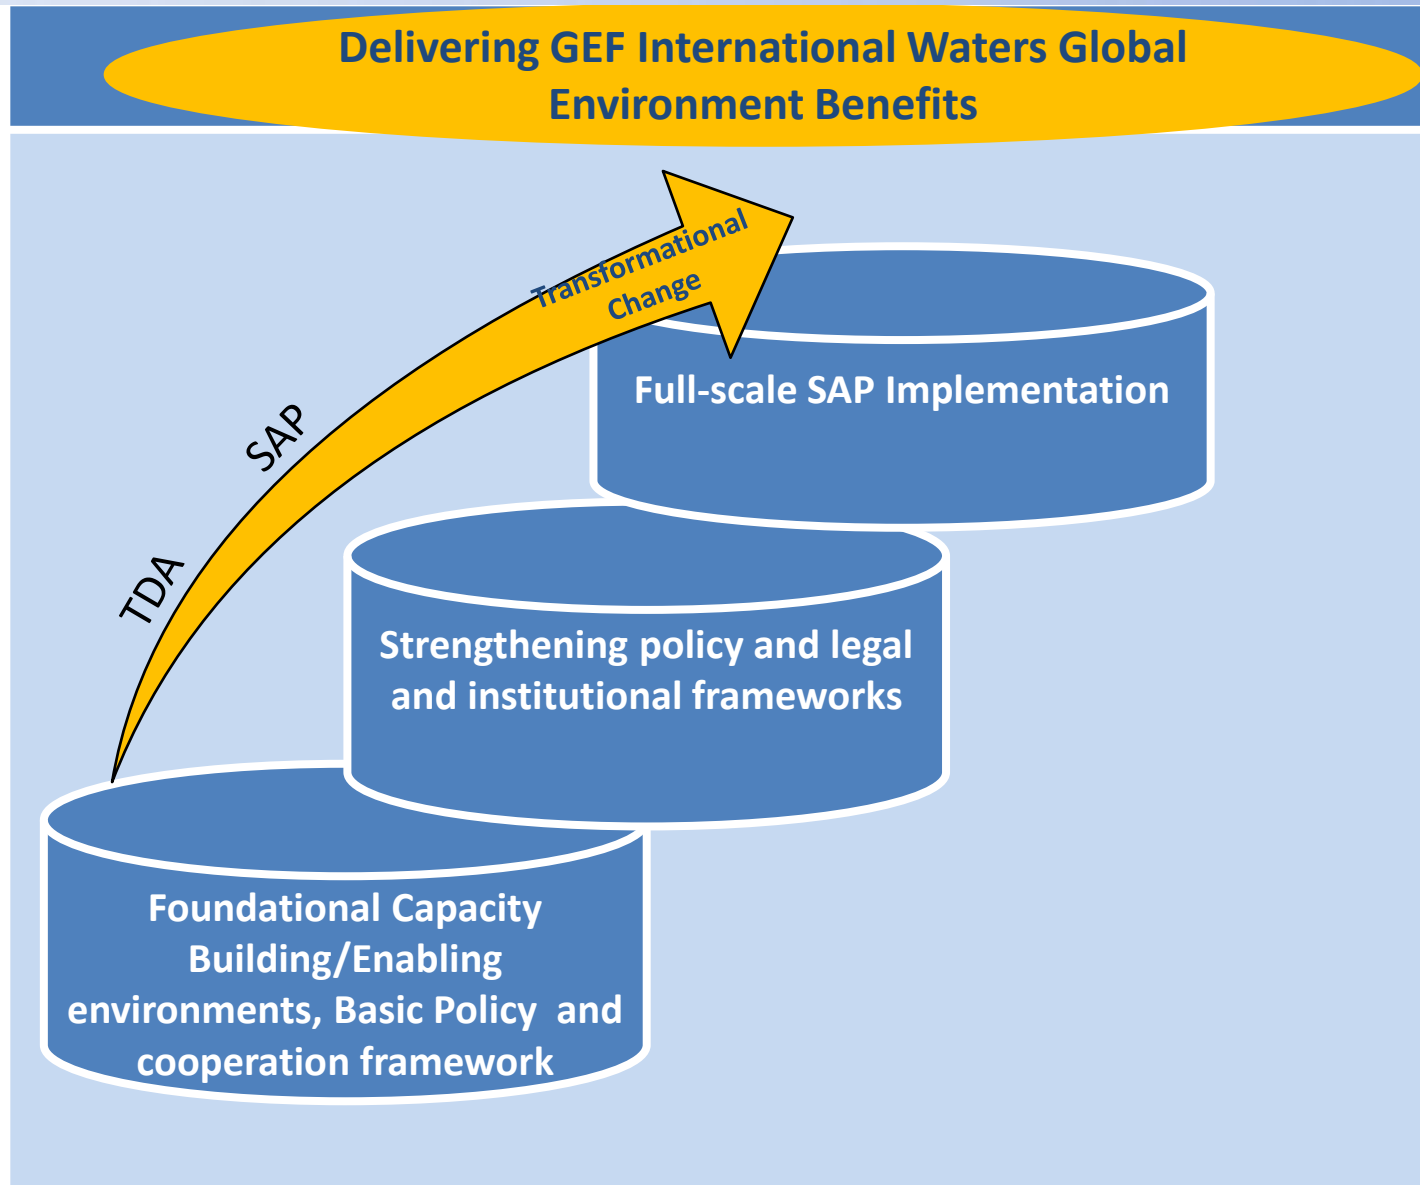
Delivering GEF International Waters Global Environment Benefits

Transformational Change

SAP

TDA

Full-scale SAP Implementation

Strengthening policy and legal and institutional frameworks

Foundational Capacity Building/Enabling environments, Basic Policy and cooperation framework